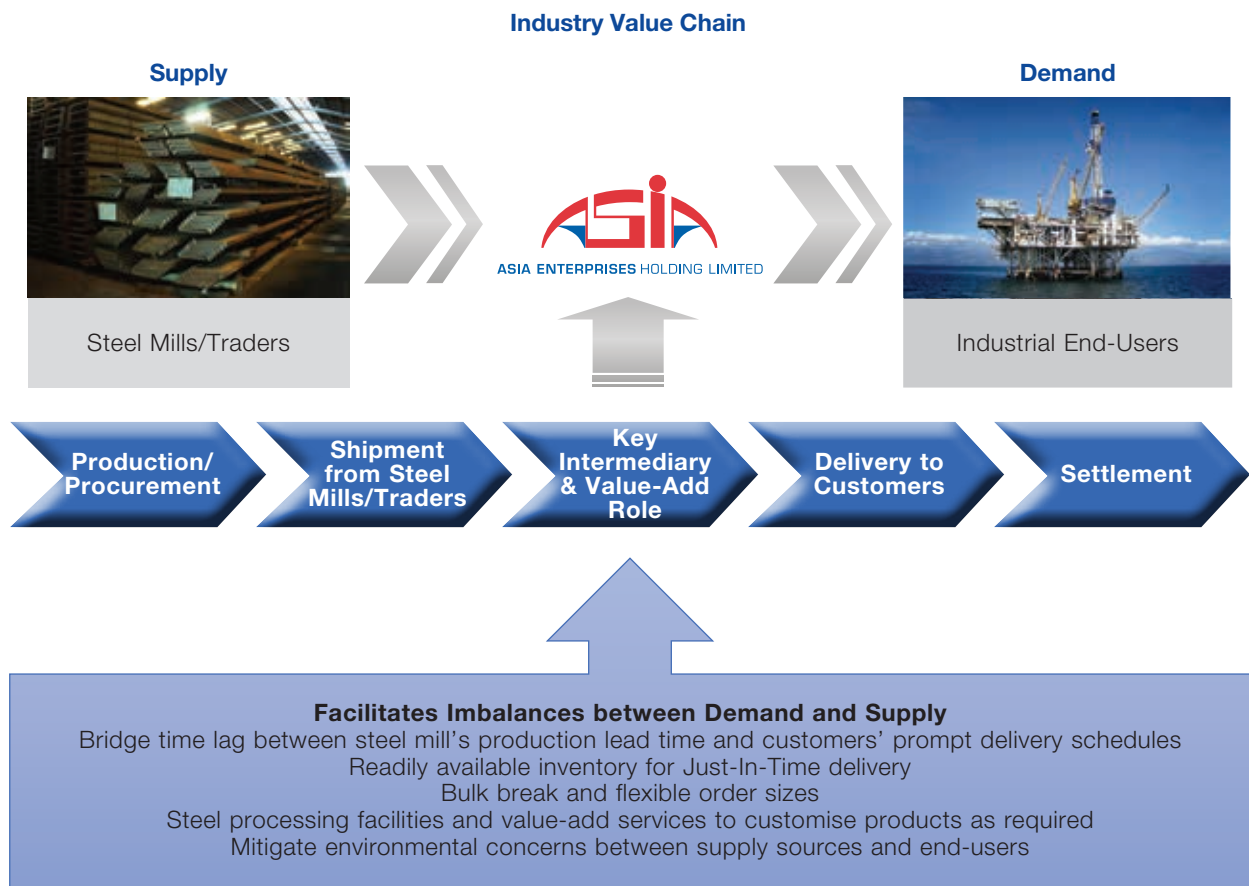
Industry Value Chain

Supply

Demand

Steel Mills/Traders

ASIA

ASIA ENTERPRISES HOLDING LIMITED

Industrial End-Users

Production/ Procurement

Shipment from Steel Mills/Traders

Key Intermediary & Value-Add Role

Delivery to Customers

Settlement

Facilitates Imbalances between Demand and Supply
Bridge time lag between steel mill's production lead time and customers' prompt delivery schedules
Readily available inventory for Just-In-Time delivery
Bulk break and flexible order sizes
Steel processing facilities and value-add services to customise products as required
Mitigate environmental concerns between supply sources and end-users